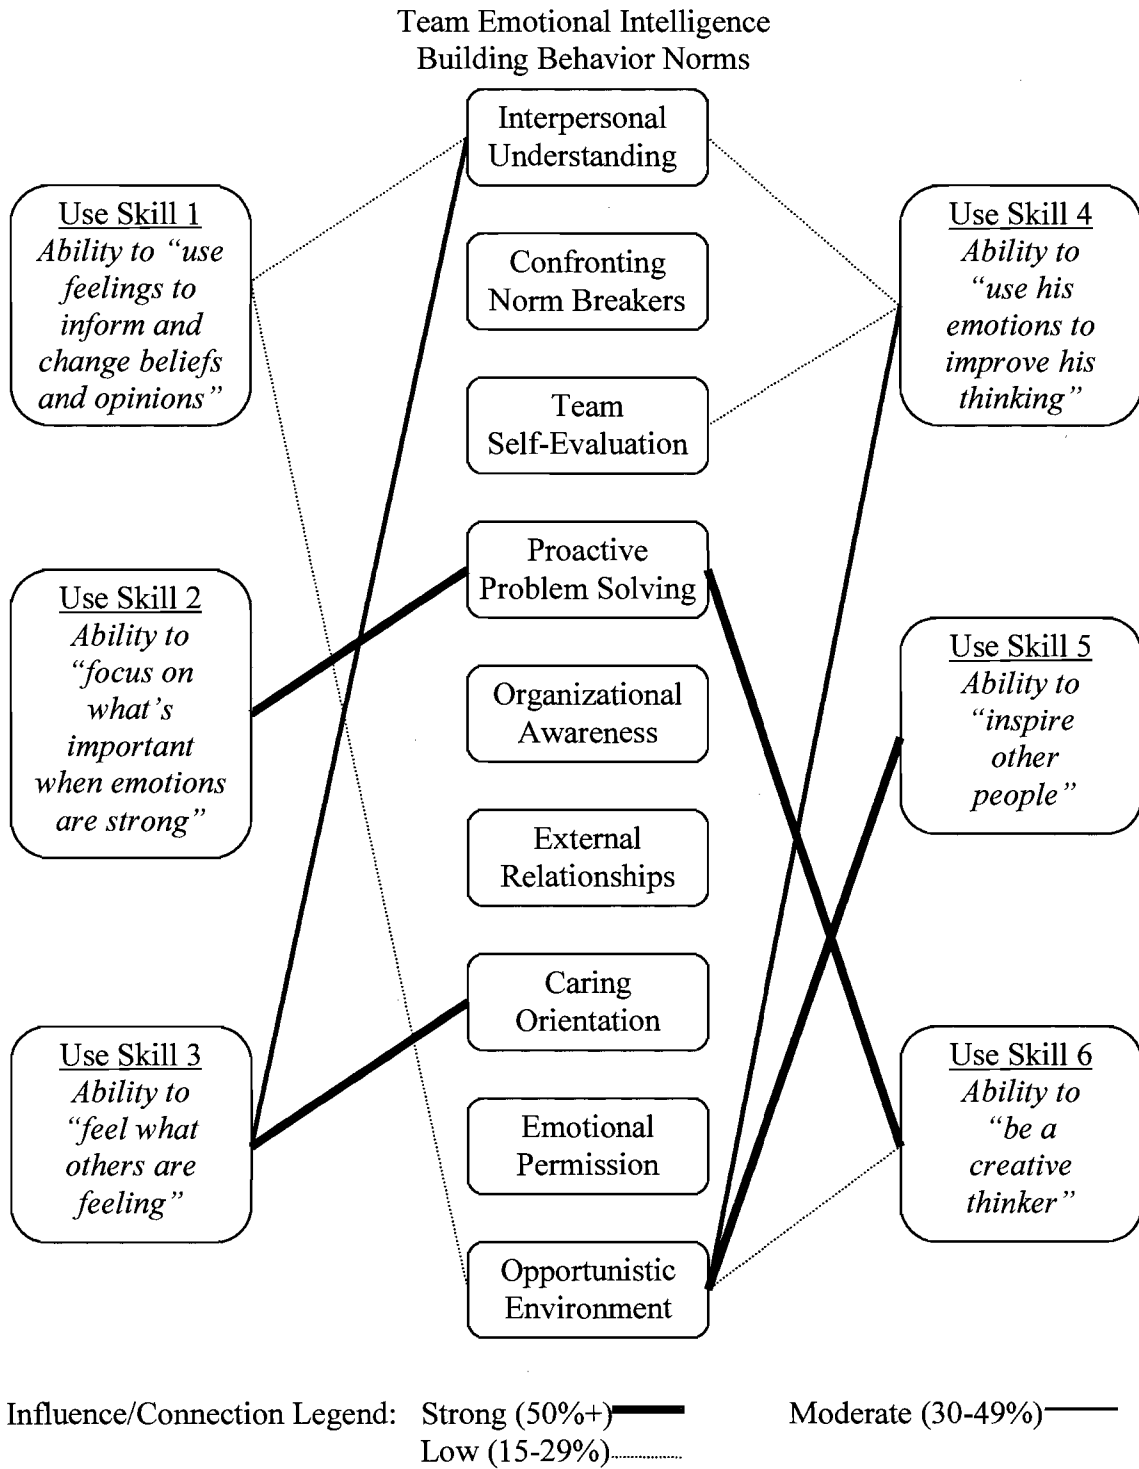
Team Emotional Intelligence
Building Behavior Norms

Use Skill 1
Ability to "use feelings to inform and change beliefs and opinions"

Use Skill 2
Ability to "focus on what's important when emotions are strong"

Use Skill 3
Ability to "feel what others are feeling"

Interpersonal Understanding

Confronting Norm Breakers

Team Self-Evaluation

Proactive Problem Solving

Organizational Awareness

External Relationships

Caring Orientation

Emotional Permission

Opportunistic Environment

Use Skill 4
Ability to "use his emotions to improve his thinking"

Use Skill 5
Ability to "inspire other people"

Use Skill 6
Ability to "be a creative thinker"

Influence/Connection Legend: Strong (50%+) Moderate (30-49%)
Low (15-29%)